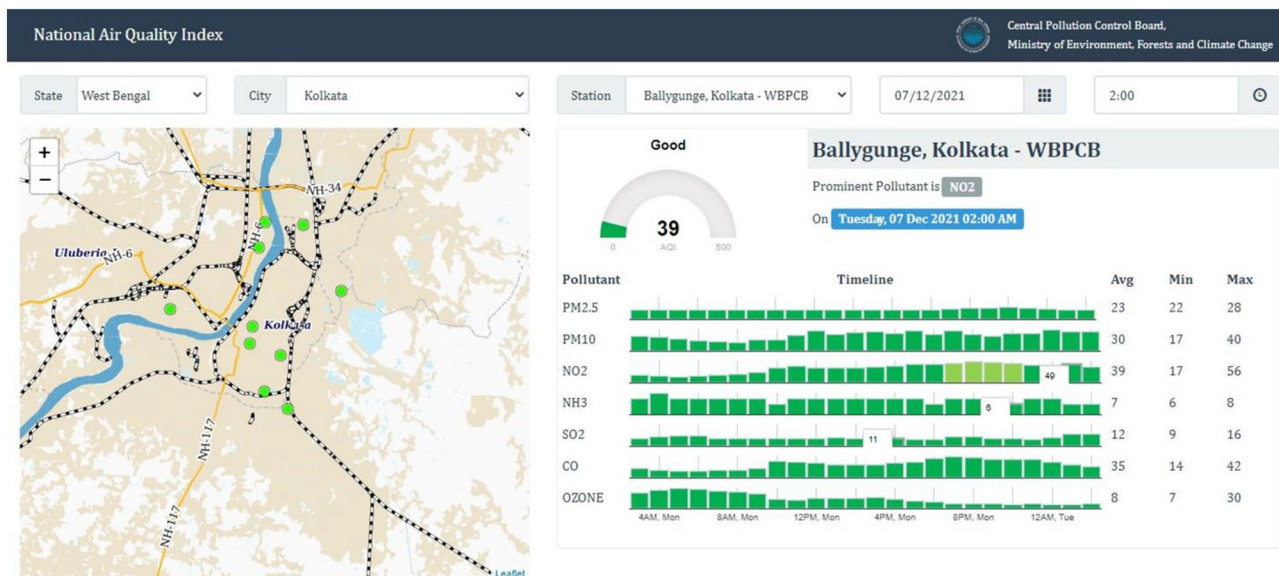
National Air Quality Index

Central Pollution Control Board,
Ministry of Environment, Forests and Climate Change

State West Bengal
City Kolkata
Station Ballygunge, Kolkata - WBPCB
07/12/2021
2:00

+
−
NH-34
Uluberia NH-6
NH-6
Kolkata
NH-117
NH-117
Leaflet

Good
39
0 AQI 500

Ballygunge, Kolkata - WBPCB
Prominent Pollutant is NO2
On Tuesday, 07 Dec 2021 02:00 AM

| Pollutant | Timeline | Avg | Min | Max |
|---|---|---|---|---|
| PM2.5 | | 23 | 22 | 28 |
| PM10 | | 30 | 17 | 40 |
| NO2 | 49 | 39 | 17 | 56 |
| NH3 | 6 | 7 | 6 | 8 |
| SO2 | 11 | 12 | 9 | 16 |
| CO | | 35 | 14 | 42 |
| OZONE | | 8 | 7 | 30 |

4AM, Mon 8AM, Mon 12PM, Mon 4PM, Mon 8PM, Mon 12AM, Tue